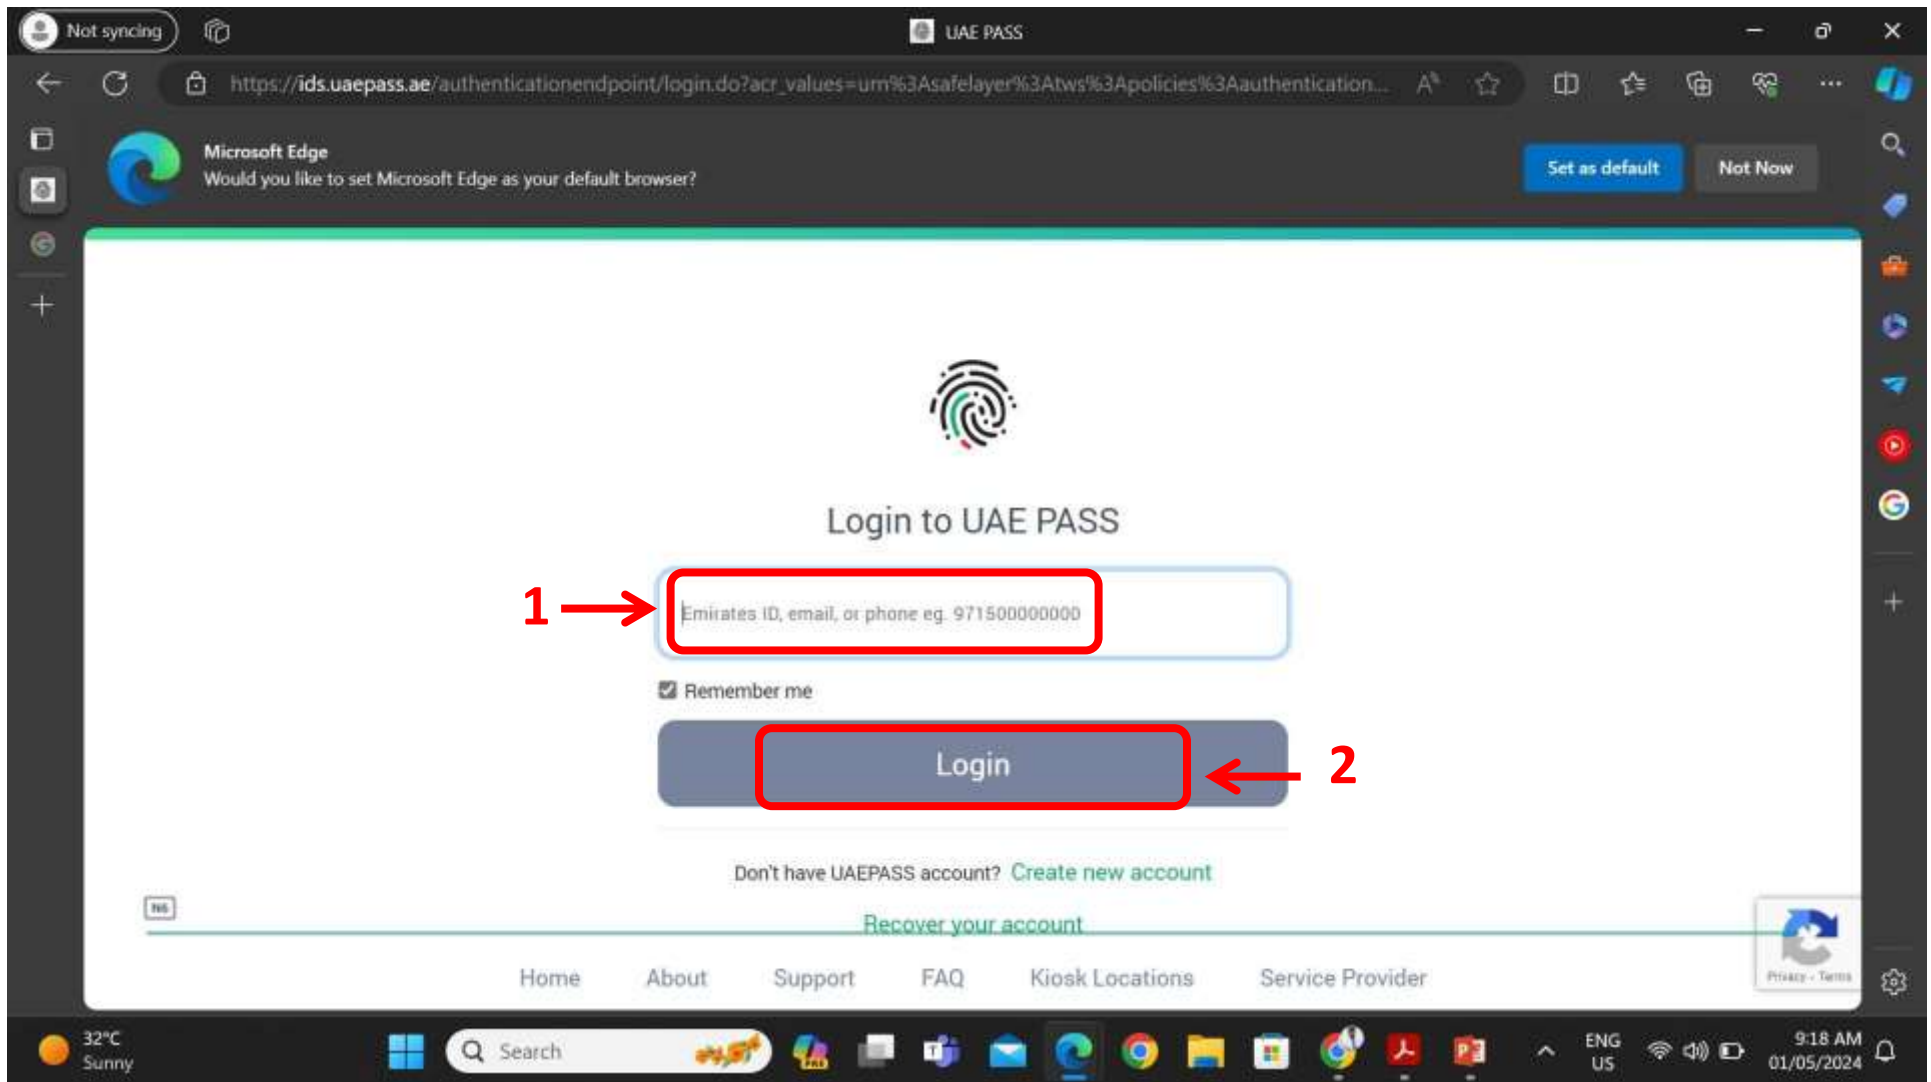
Not syncing

UAE PASS

https://ids.uaepass.ae/authenticationendpoint/login.do?acr_values=urn%3Asafelayer%3Atws%3Apolicies%3Aauthentication...

Microsoft Edge
Would you like to set Microsoft Edge as your default browser?

Set as default

Not Now

Login to UAE PASS

1

Emirates ID, email, or phone eg. 971500000000

Remember me

Login

2

Don't have UAEPASS account? Create new account

Recover your account

Home About Support FAQ Kiosk Locations Service Provider

Privacy - Terms

32°C
Sunny

Search

ENG
US

9:18 AM
01/05/2024